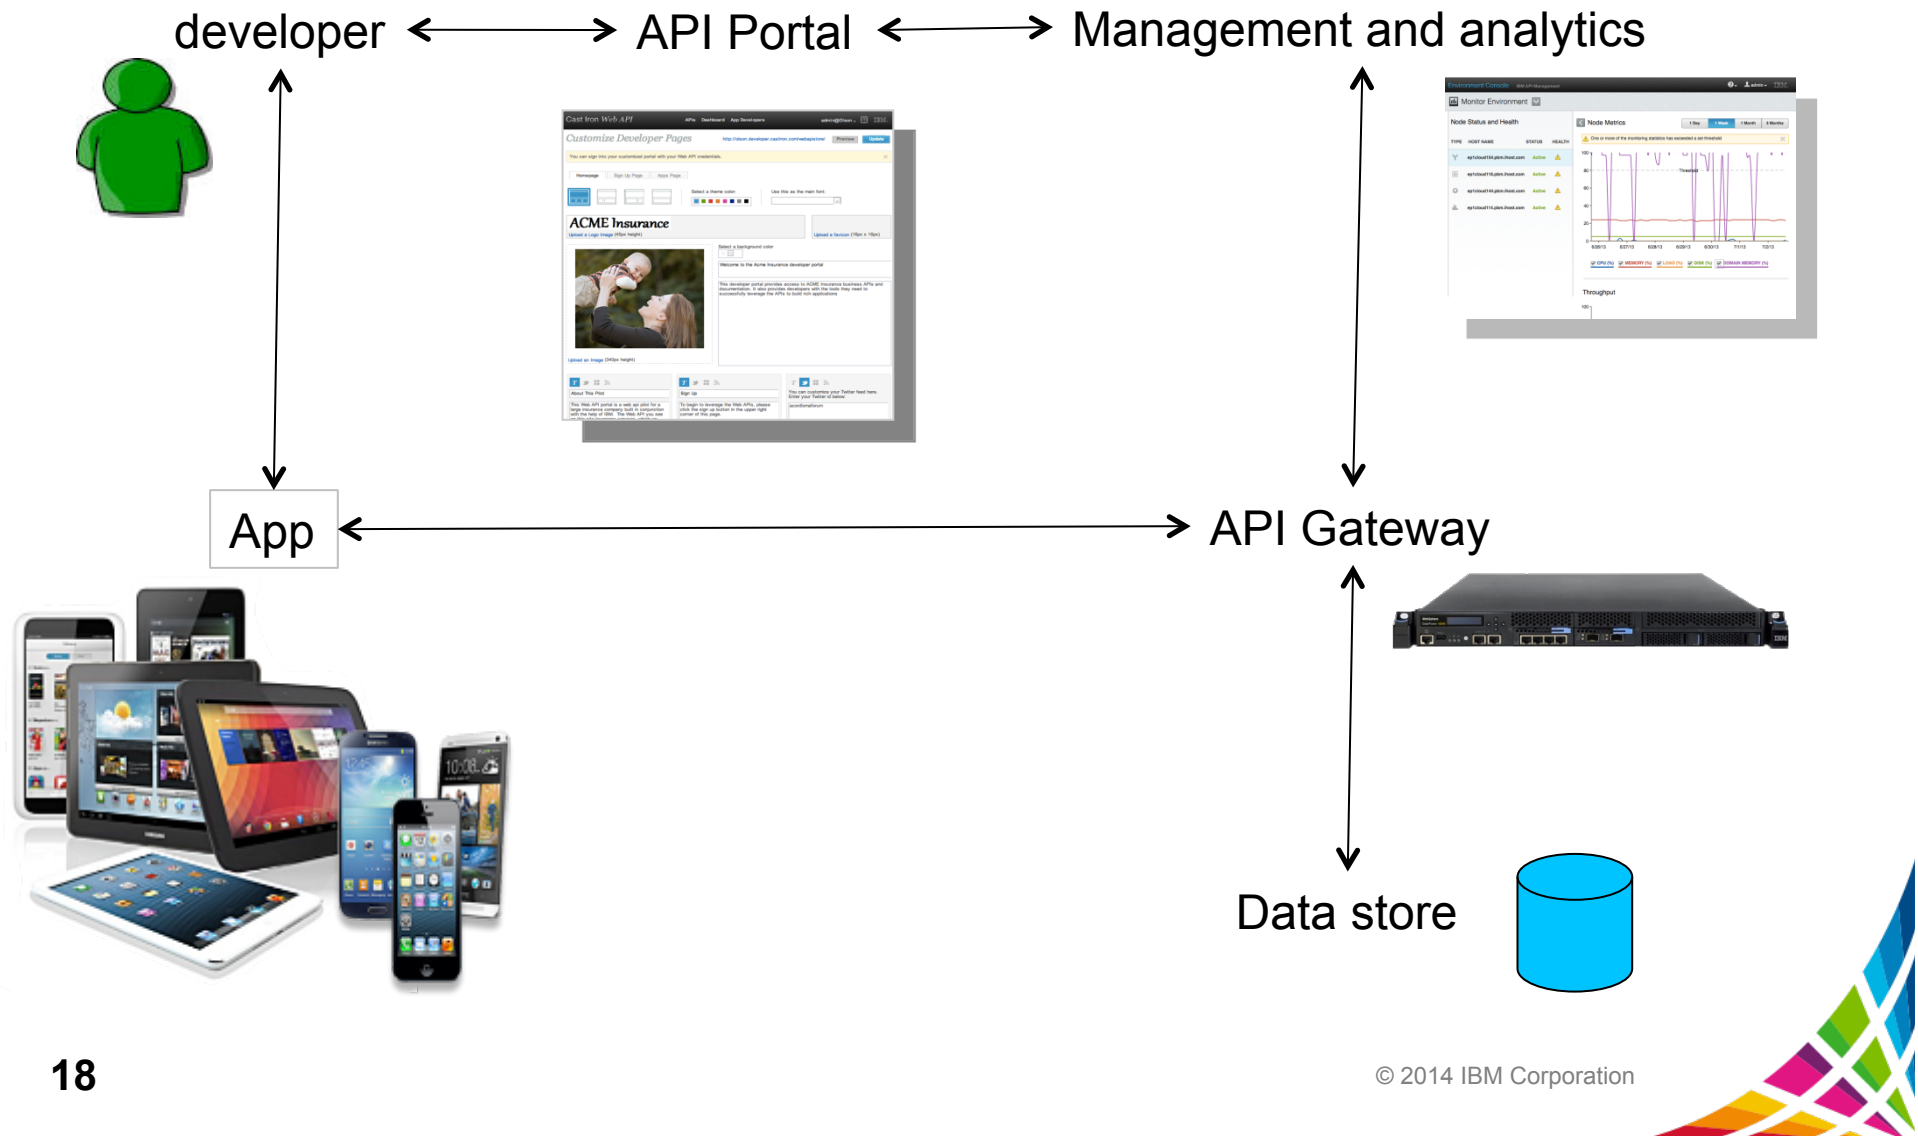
developer

API Portal

Management and analytics

Cast Iron Web API

Customize Developer Pages

ACME Insurance

Monitor Environment

Node Status and Health

Node Metrics

Throughput

App

API Gateway

Data store

18

© 2014 IBM Corporation